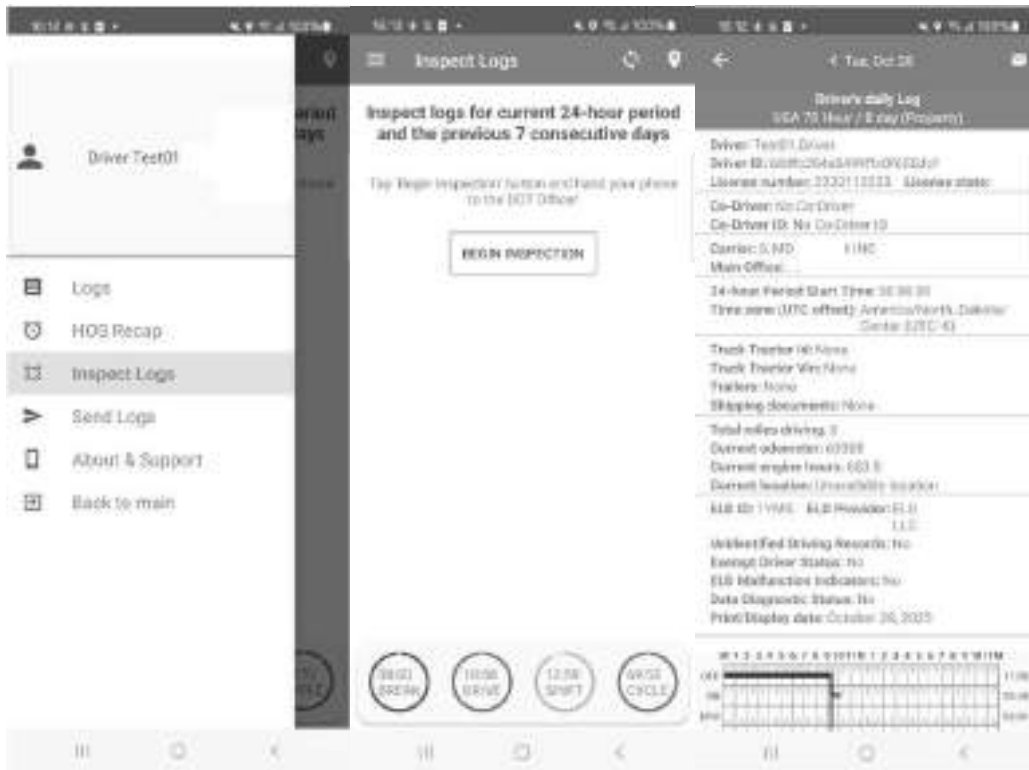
Driver Test01

Logs
HOS Recap
Inspect Logs
Send Logs
About & Support
Back to main

Inspect Logs

Inspect logs for current 24-hour period and the previous 7 consecutive days

Tap 'Begin inspection' button and hand your phone to the DOT Officer

BEGIN INSPECTION

BREAK
DRIVE
SHIFT
CYCLE

Tue, Oct 28

Driver's daily Log
USA 70 Hour / 8 day (Property)

Driver: Test01 Driver
Driver ID: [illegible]
License number: 2222112222 License state:
Co-Driver: No Co-Driver
Co-Driver ID: No Co-Driver ID
Carrier: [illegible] INC
Main Office:
24-hour Period Start Time: 00:00:00
Time zone (UTC offset): America/North_Dakota/Center (UTC-6)
Truck Tractor Id: None
Truck Tractor Vin: None
Trailers: None
Shipping documents: None
Total miles driving: 0
Current odometer: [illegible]
Current engine hours: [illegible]
Current location: Unavailable location
ELD ID: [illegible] ELD Provider: ELD LLC
Unidentified Driving Records: No
Exempt Driver Status: No
ELD Malfunction Indicators: No
Data Diagnostic Status: No
Print/Display date: October 28, 2025

OFF
SB
DR
ON